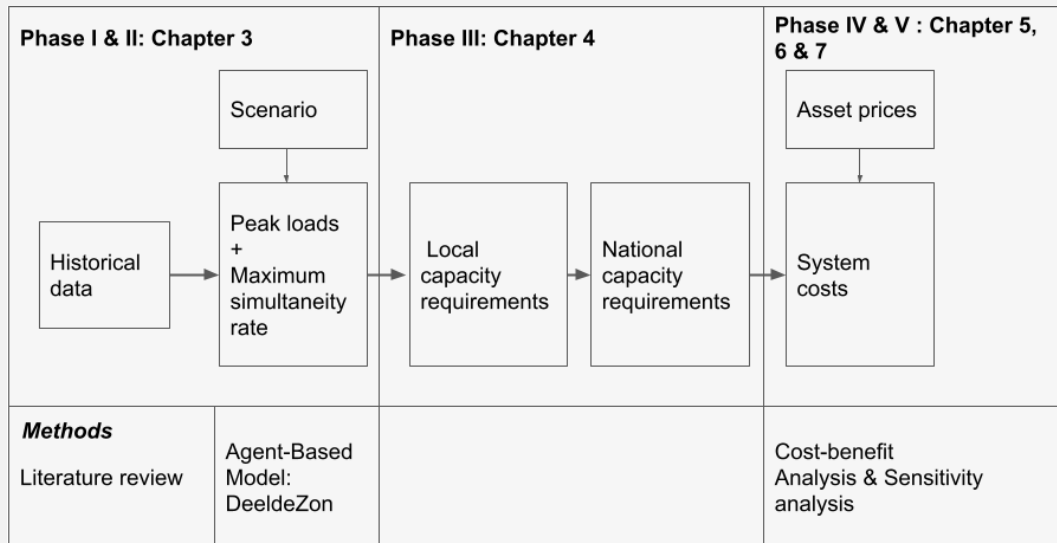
Phase I & II: Chapter 3

Scenario

Historical data

Peak loads + Maximum simultaneity rate

Phase III: Chapter 4

Local capacity requirements

National capacity requirements

Phase IV & V : Chapter 5, 6 & 7

Asset prices

System costs

Methods

Literature review

Agent-Based Model: DeeldeZon

Cost-benefit Analysis & Sensitivity analysis